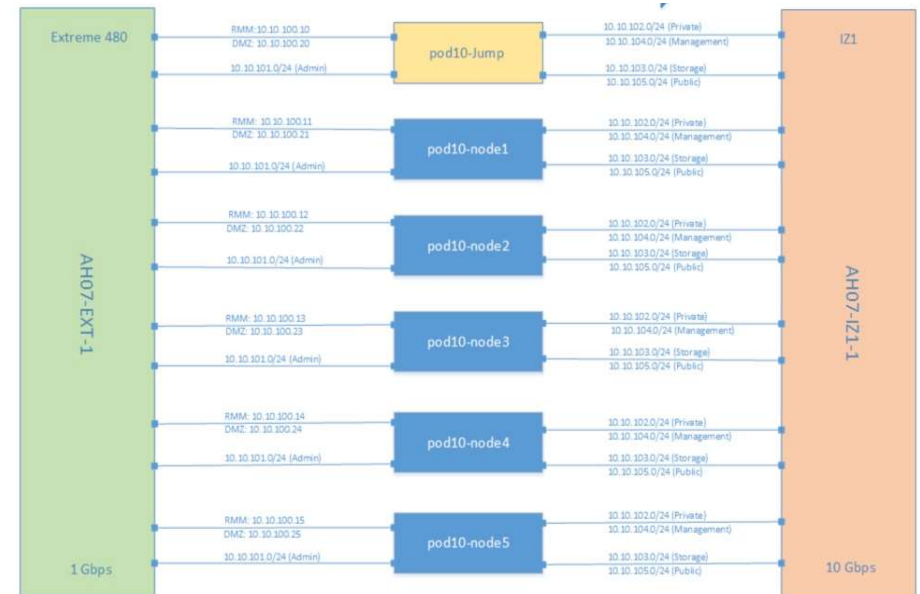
Extreme 480

AH07-EXT-1

1 Gbps

RMM:10.10.100.10
DMZ: 10.10.100.20
10.10.101.0/24 (Admin)

pod10-Jump

10.10.102.0/24 (Private)
10.10.104.0/24 (Management)
10.10.103.0/24 (Storage)
10.10.105.0/24 (Public)

RMM: 10.10.100.11
DMZ: 10.10.100.21
10.10.101.0/24 (Admin)

pod10-node1

10.10.102.0/24 (Private)
10.10.104.0/24 (Management)
10.10.103.0/24 (Storage)
10.10.105.0/24 (Public)

RMM: 10.10.100.12
DMZ: 10.10.100.22
10.10.101.0/24 (Admin)

pod10-node2

10.10.102.0/24 (Private)
10.10.104.0/24 (Management)
10.10.103.0/24 (Storage)
10.10.105.0/24 (Public)

RMM: 10.10.100.13
DMZ: 10.10.100.23
10.10.101.0/24 (Admin)

pod10-node3

10.10.102.0/24 (Private)
10.10.104.0/24 (Management)
10.10.103.0/24 (Storage)
10.10.105.0/24 (Public)

RMM: 10.10.100.14
DMZ: 10.10.100.24
10.10.101.0/24 (Admin)

pod10-node4

10.10.102.0/24 (Private)
10.10.104.0/24 (Management)
10.10.103.0/24 (Storage)
10.10.105.0/24 (Public)

RMM: 10.10.100.15
DMZ: 10.10.100.25
10.10.101.0/24 (Admin)

pod10-node5

10.10.102.0/24 (Private)
10.10.104.0/24 (Management)
10.10.103.0/24 (Storage)
10.10.105.0/24 (Public)

IZ1

AH07-IZ1-1

10 Gbps